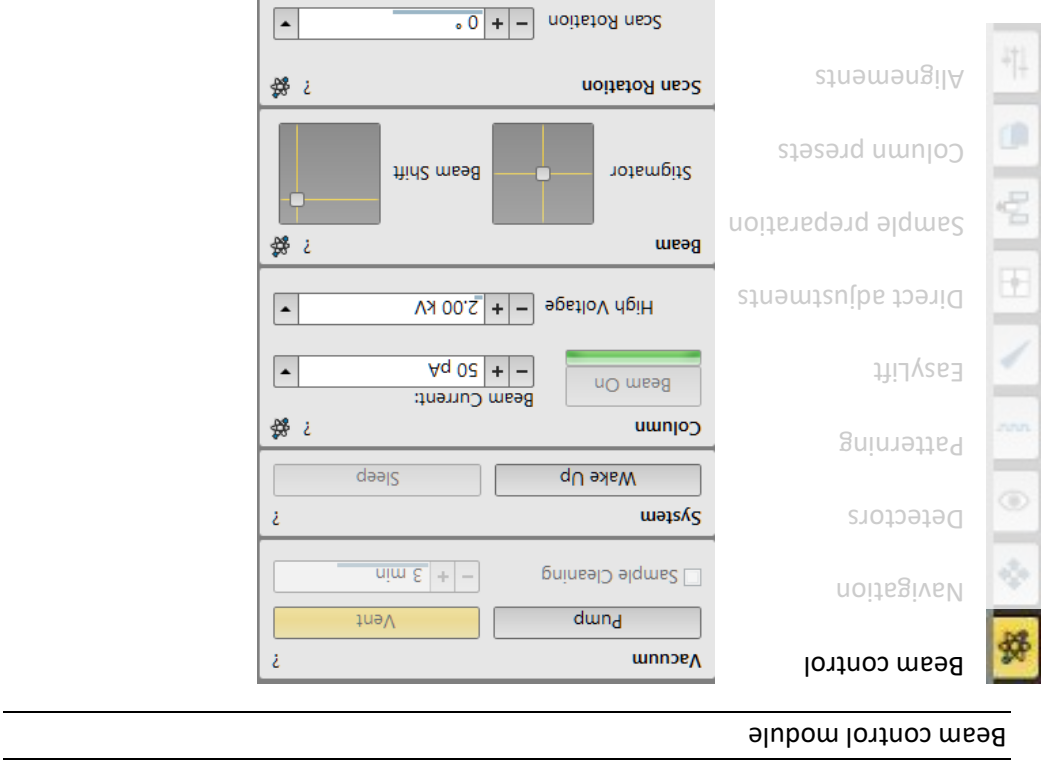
Beam control module

Beam control
Navigation
Detectors
Patterning
EasyLift
Direct adjustments
Sample preparation
Column presets
Alignments

Vacuum ?
Pump
Vent
Sample Cleaning
3 min

System ?
Wake Up
Sleep

Column ?
Beam On
Beam Current:
50 pA
High Voltage
2.00 kV

Beam ?
Stigmator
Beam Shift

Scan Rotation ?
Scan Rotation
0 °